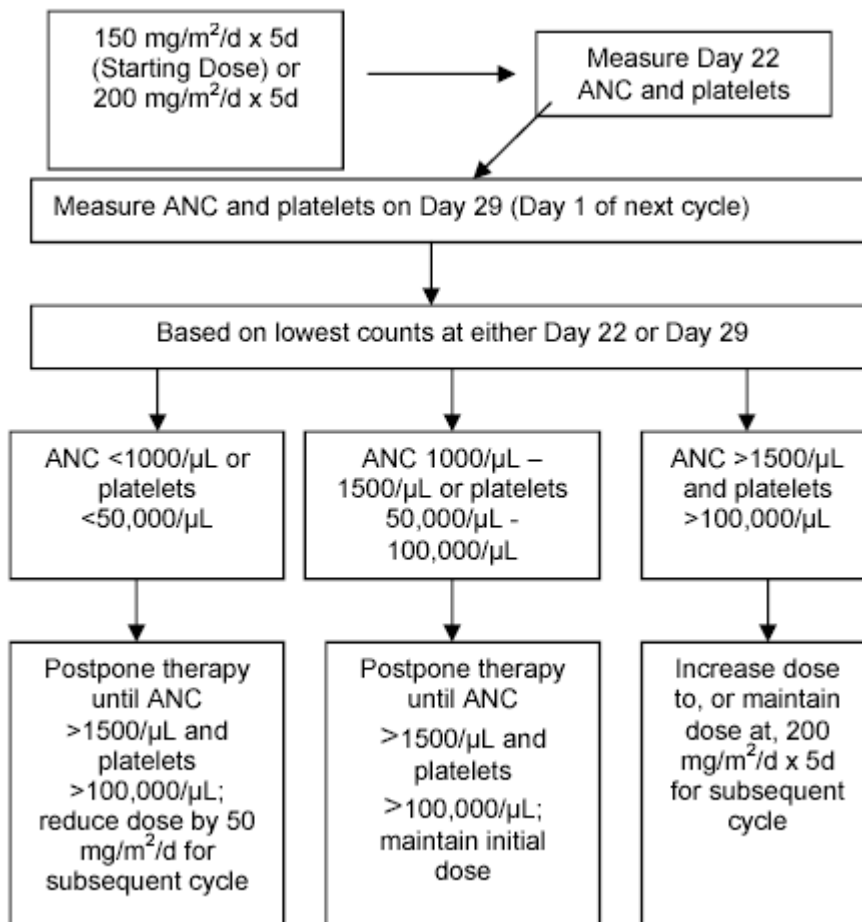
150 mg/m$^2$/d x 5d (Starting Dose) or 200 mg/m$^2$/d x 5d

Measure Day 22 ANC and platelets

Measure ANC and platelets on Day 29 (Day 1 of next cycle)

Based on lowest counts at either Day 22 or Day 29

ANC <1000/µL or platelets <50,000/µL

ANC 1000/µL – 1500/µL or platelets 50,000/µL - 100,000/µL

ANC >1500/µL and platelets >100,000/µL

Postpone therapy until ANC >1500/µL and platelets >100,000/µL; reduce dose by 50 mg/m$^2$/d for subsequent cycle

Postpone therapy until ANC >1500/µL and platelets >100,000/µL; maintain initial dose

Increase dose to, or maintain dose at, 200 mg/m$^2$/d x 5d for subsequent cycle